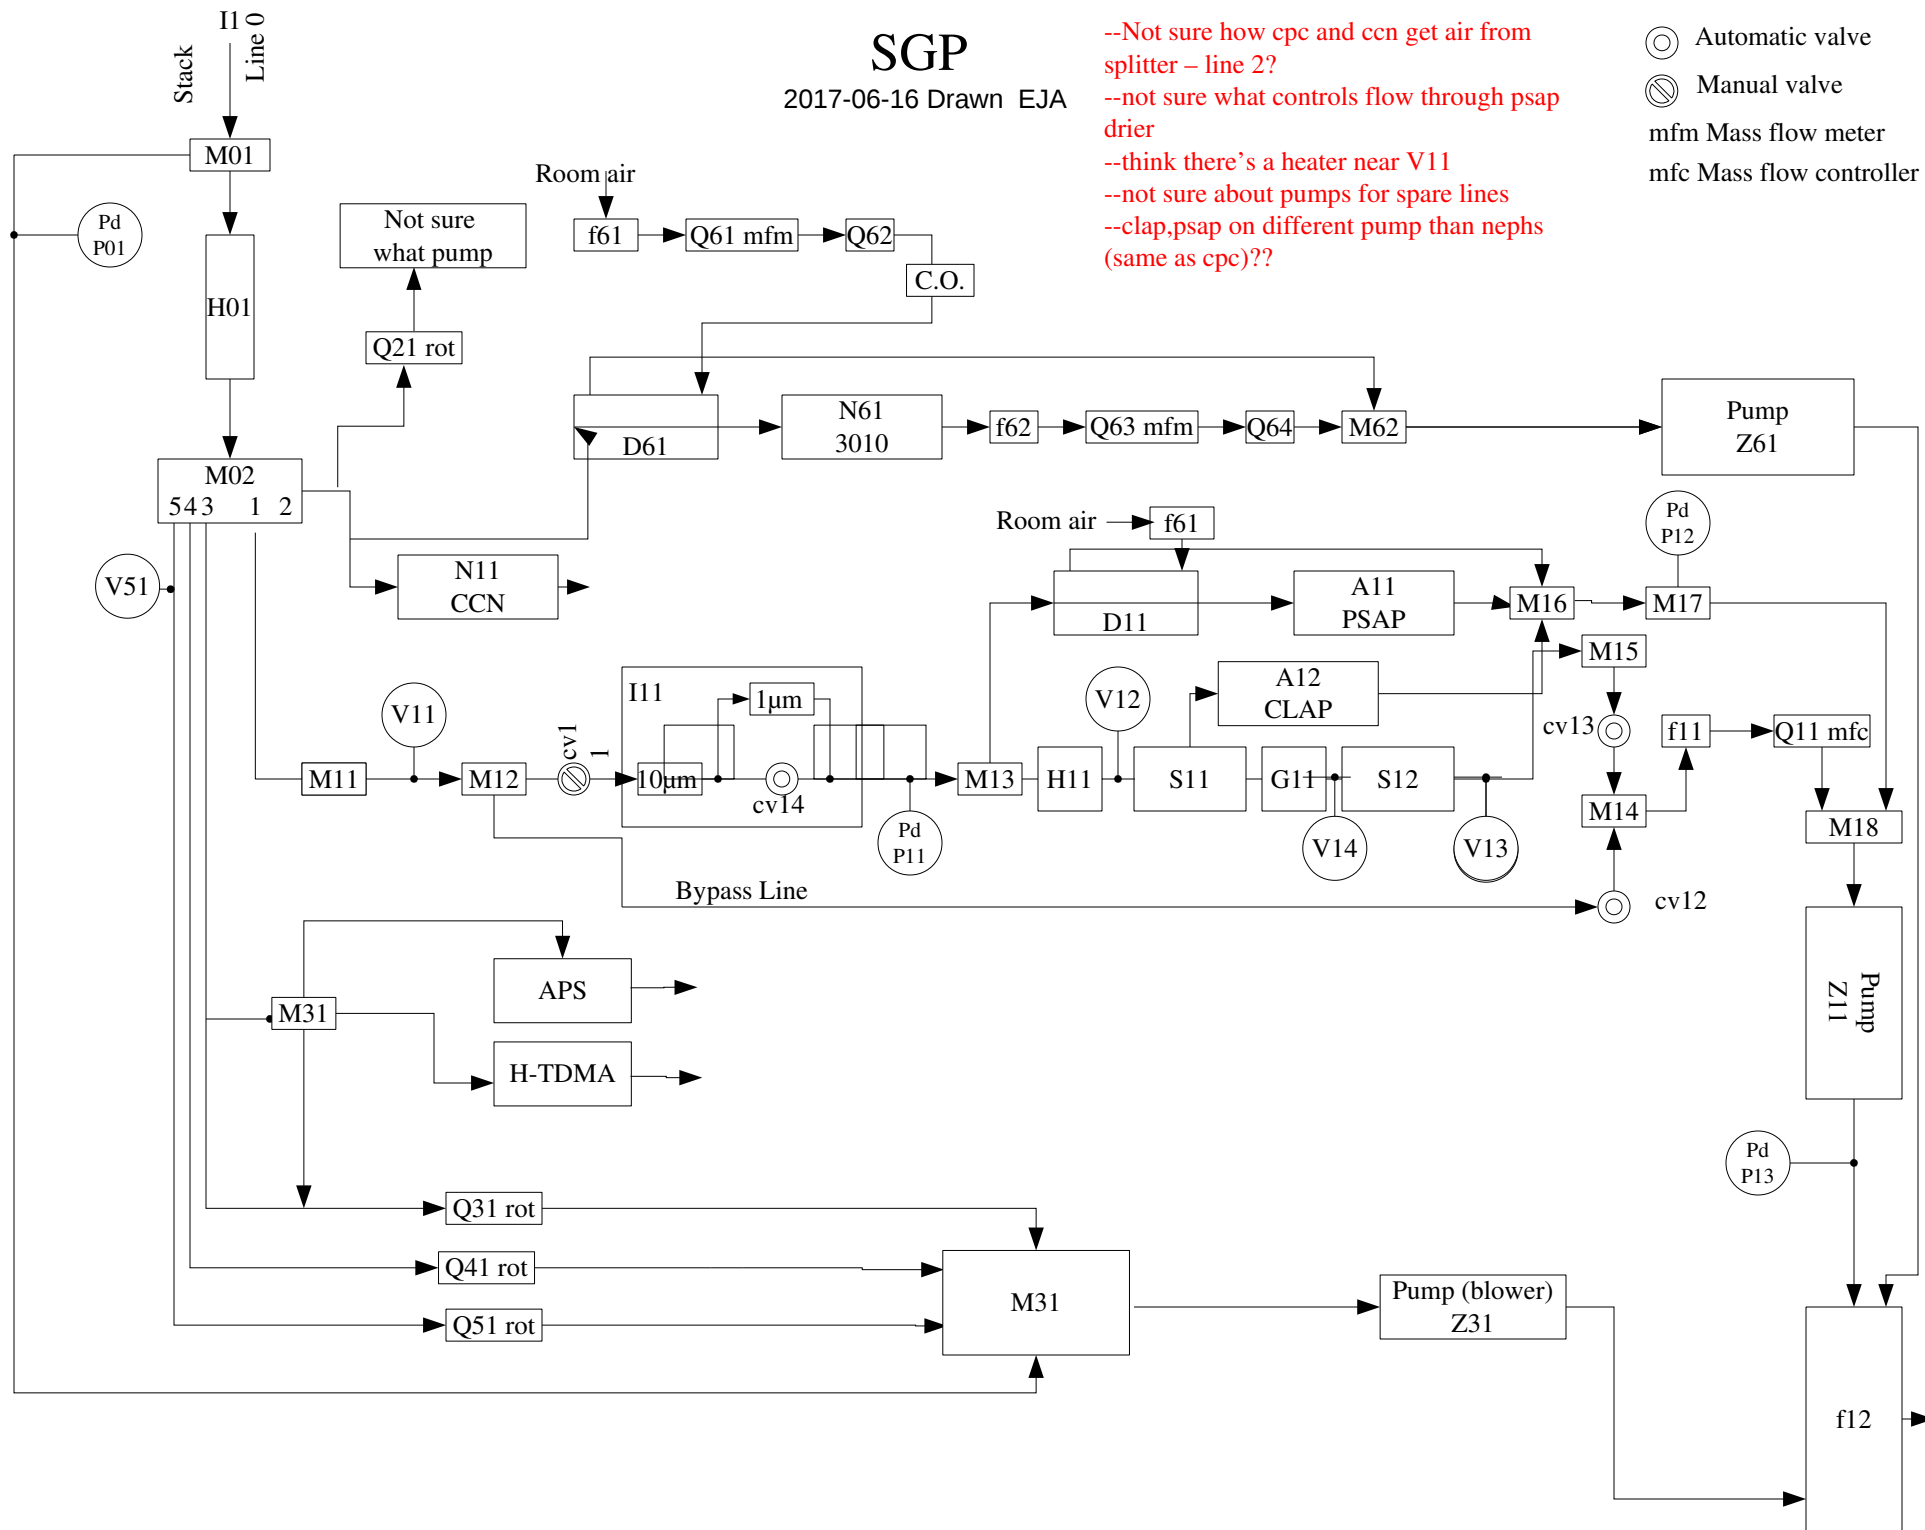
SGP
2017-06-16 Drawn EJA

--Not sure how cpc and ccn get air from splitter – line 2?
--not sure what controls flow through psap drier
--think there's a heater near V11
--not sure about pumps for spare lines
--clap,psap on different pump than nephs (same as cpc)??

Automatic valve
Manual valve
mfm Mass flow meter
mfc Mass flow controller

Stack
I1
Line 0
M01
Pd
P01
H01
Not sure what pump
Q21 rot
Room air
f61
Q61 mfm
Q62
C.O.
D61
N61
3010
f62
Q63 mfm
Q64
M62
Pump
Z61
M02
5 4 3 1 2
V51
N11
CCN
Room air
f61
D11
A11
PSAP
M16
Pd
P12
M17
M15
A12
CLAP
V12
V11
I11
1µm
10µm
cv14
cv1 1
M11
M12
Pd
P11
M13
H11
S11
G11
S12
V14
V13
cv13
f11
Q11 mfc
M14
M18
Bypass Line
cv12
APS
H-TDMA
M31
Pump
Z11
Pd
P13
Q31 rot
Q41 rot
Q51 rot
M31
Pump (blower)
Z31
f12